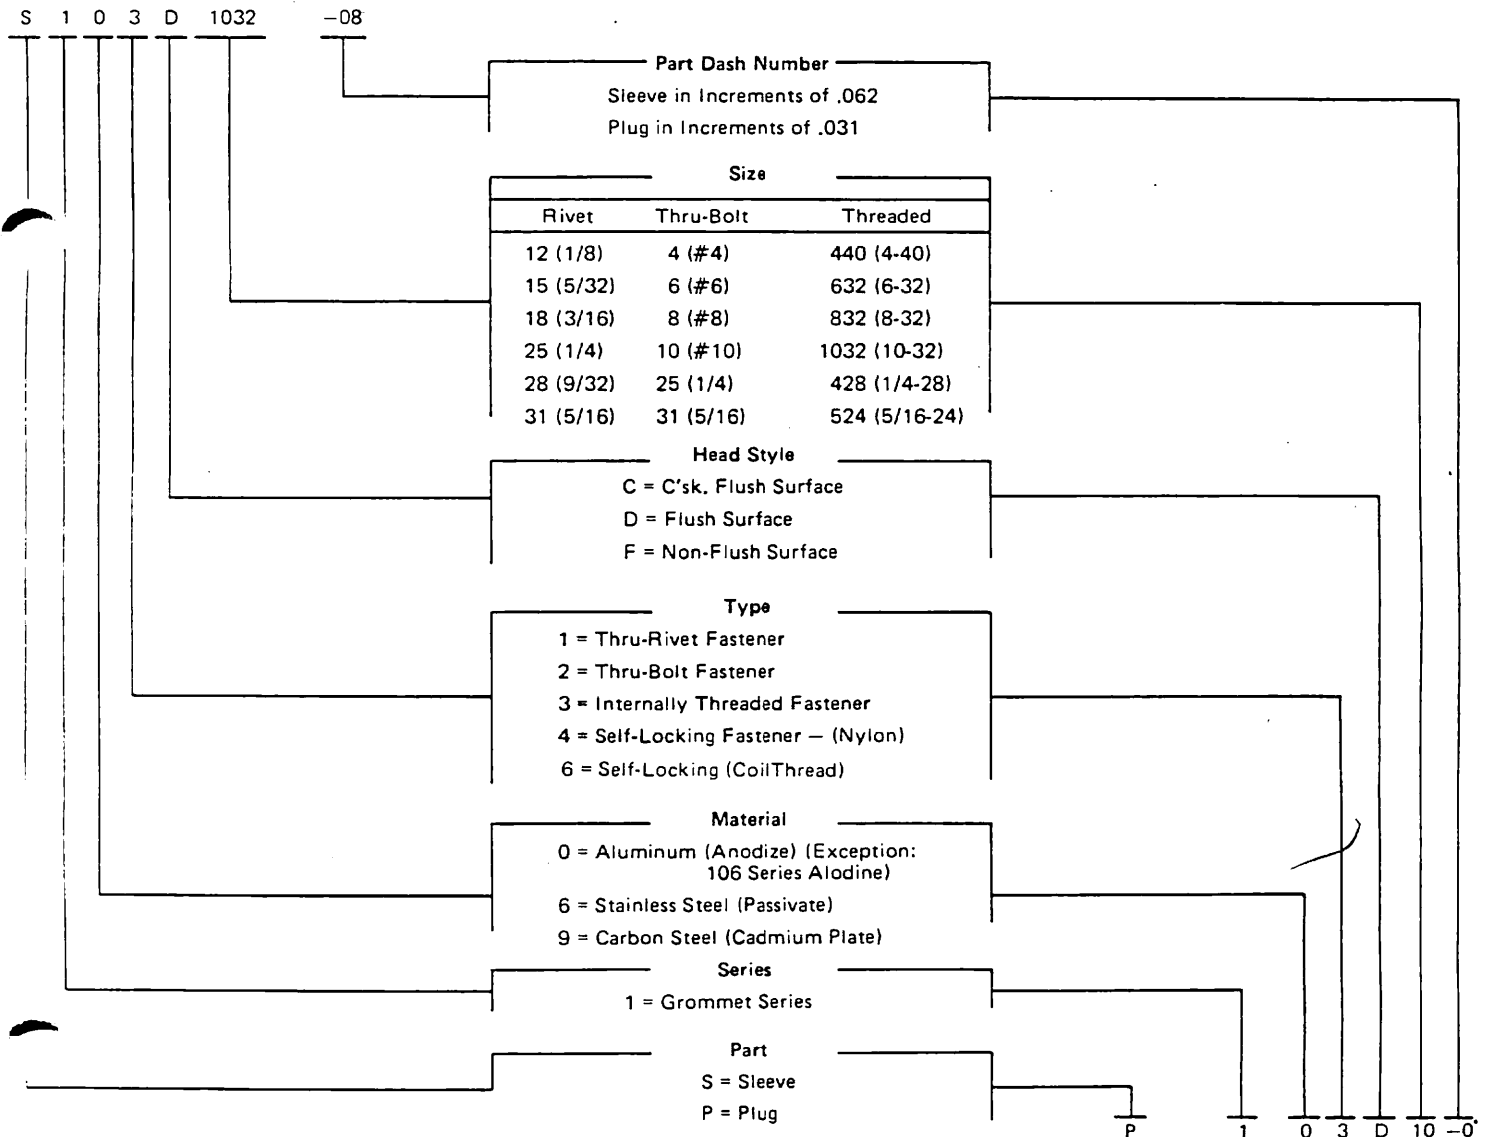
S 1 0 3 D 1032 −08

Part Dash Number
Sleeve in Increments of .062
Plug in Increments of .031

Size

| Rivet | Thru-Bolt | Threaded |
|---|---|---|
| 12 (1/8) | 4 (#4) | 440 (4-40) |
| 15 (5/32) | 6 (#6) | 632 (6-32) |
| 18 (3/16) | 8 (#8) | 832 (8-32) |
| 25 (1/4) | 10 (#10) | 1032 (10-32) |
| 28 (9/32) | 25 (1/4) | 428 (1/4-28) |
| 31 (5/16) | 31 (5/16) | 524 (5/16-24) |

Head Style
C = C'sk. Flush Surface
D = Flush Surface
F = Non-Flush Surface

Type
1 = Thru-Rivet Fastener
2 = Thru-Bolt Fastener
3 = Internally Threaded Fastener
4 = Self-Locking Fastener — (Nylon)
6 = Self-Locking (CoilThread)

Material
0 = Aluminum (Anodize) (Exception: 106 Series Alodine)
6 = Stainless Steel (Passivate)
9 = Carbon Steel (Cadmium Plate)

Series
1 = Grommet Series

Part
S = Sleeve
P = Plug

P 1 0 3 D 10 −0